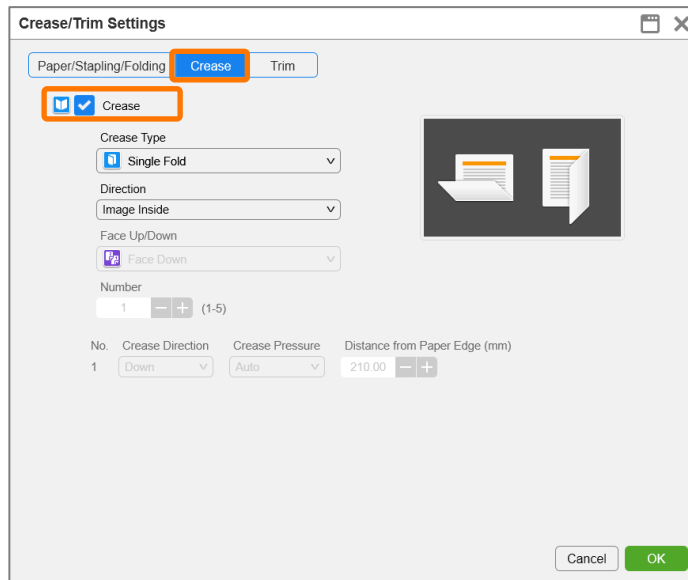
Crease/Trim Settings

Paper/Stapling/Folding Crease Trim

Crease

Crease Type

Single Fold

Direction

Image Inside

Face Up/Down

Face Down

Number

1 (1-5)

| No. | Crease Direction | Crease Pressure | Distance from Paper Edge (mm) |
|---|---|---|---|
| 1 | Down | Auto | 210.00 |

Cancel OK